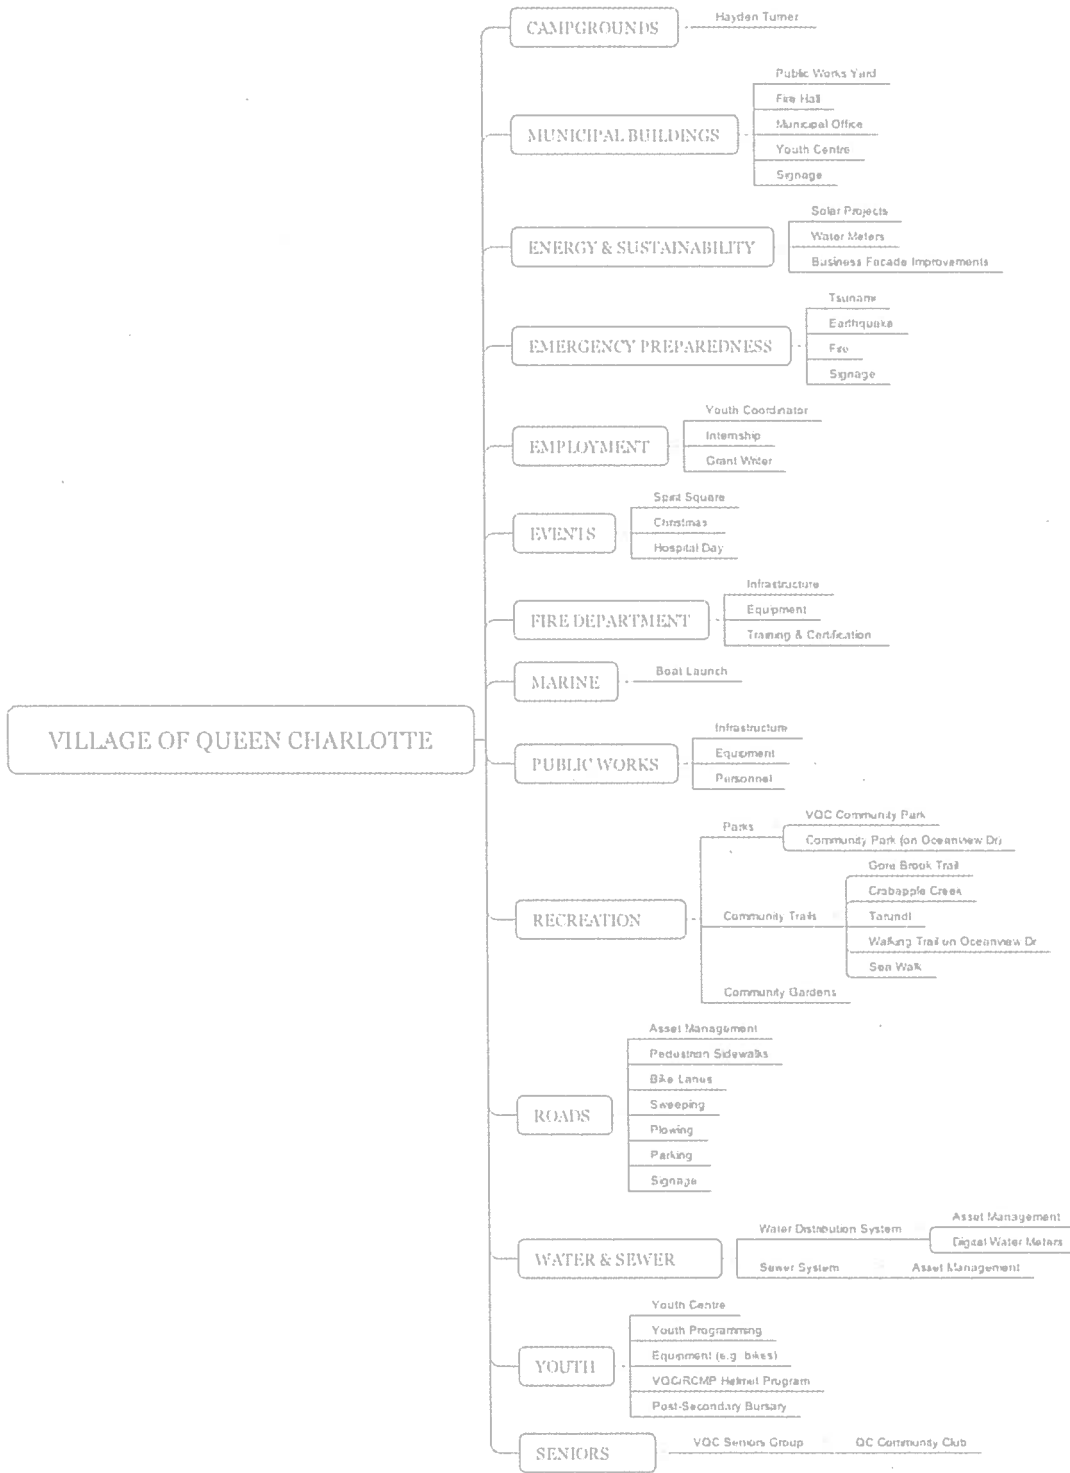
VILLAGE OF QUEEN CHARLOTTE

CAMPGROUNDS
Hayden Turner

MUNICIPAL BUILDINGS
Public Works Yard
Fire Hall
Municipal Office
Youth Centre
Signage

ENERGY & SUSTAINABILITY
Solar Projects
Water Meters
Business Facade Improvements

EMERGENCY PREPAREDNESS
Tsunami
Earthquake
Fire
Signage

EMPLOYMENT
Youth Coordinator
Internship
Grant Writer

EVENTS
Spirit Square
Christmas
Hospital Day

FIRE DEPARTMENT
Infrastructure
Equipment
Training & Certification

MARINE
Boat Launch

PUBLIC WORKS
Infrastructure
Equipment
Personnel

RECREATION
Parks
VQC Community Park
Community Park (on Oceanview Dr)
Community Trails
Gore Brook Trail
Crabapple Creek
Tarundl
Walking Trail on Oceanview Dr
Sea Walk
Community Gardens

ROADS
Asset Management
Pedestrian Sidewalks
Bike Lanes
Sweeping
Plowing
Parking
Signage

WATER & SEWER
Water Distribution System
Asset Management
Digital Water Meters
Sewer System
Asset Management

YOUTH
Youth Centre
Youth Programming
Equipment (e.g. bikes)
VQC/RCMP Helmet Program
Post-Secondary Bursary

SENIORS
VQC Seniors Group
QC Community Club